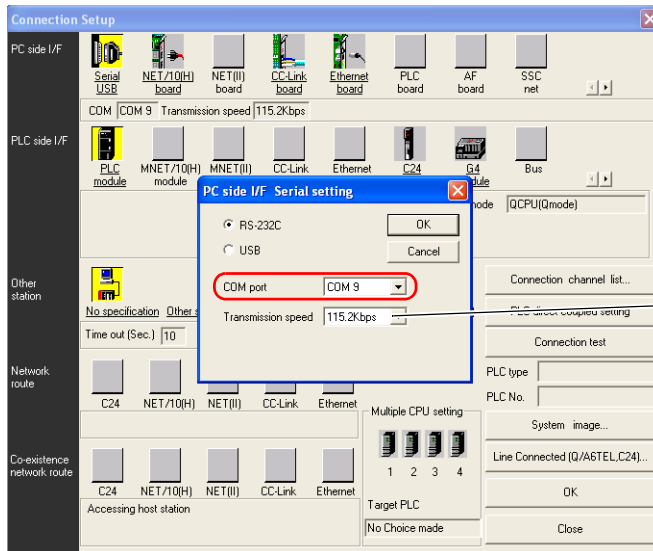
Connection Setup

PC side I/F

Serial USB
NET/10(H) board
NET(II) board
CC-Link board
Ethernet board
PLC board
AF board
SSC net

COM COM 9 Transmission speed 115.2Kbps

PLC side I/F

PLC module
MNET/10(H) module
MNET(II)
CC-Link
Ethernet
C24
G4 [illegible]dule
Bus

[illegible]mode QCPU(Qmode)

PC side I/F Serial setting

RS-232C
USB
OK
Cancel

COM port COM 9
Transmission speed 115.2Kbps

Other station

No specification Other s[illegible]

Time out (Sec.) 10

Connection channel list...
PLC direct coupled setting
Connection test

Network route

C24
NET/10(H)
NET(II)
CC-Link
Ethernet

PLC type
PLC No.

Multiple CPU setting
1 2 3 4

System image...

Co-existence network route

C24
NET/10(H)
NET(II)
CC-Link
Ethernet

Accessing host station

Line Connected (Q/A6TEL,C24)...

Target PLC
No Choice made

OK
Close